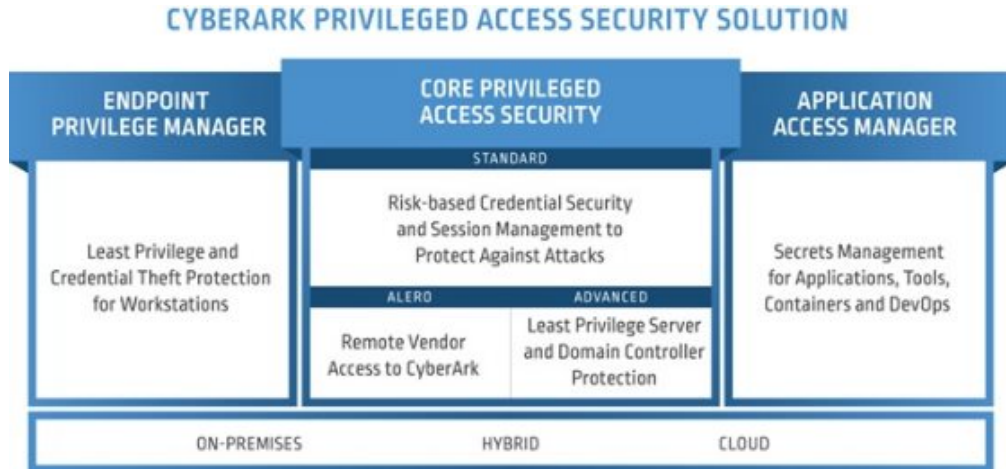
CYBERARK PRIVILEGED ACCESS SECURITY SOLUTION

ENDPOINT PRIVILEGE MANAGER

Least Privilege and Credential Theft Protection for Workstations

CORE PRIVILEGED ACCESS SECURITY

STANDARD

Risk-based Credential Security and Session Management to Protect Against Attacks

ALERO

Remote Vendor Access to CyberArk

ADVANCED

Least Privilege Server and Domain Controller Protection

APPLICATION ACCESS MANAGER

Secrets Management for Applications, Tools, Containers and DevOps

ON-PREMISES HYBRID CLOUD